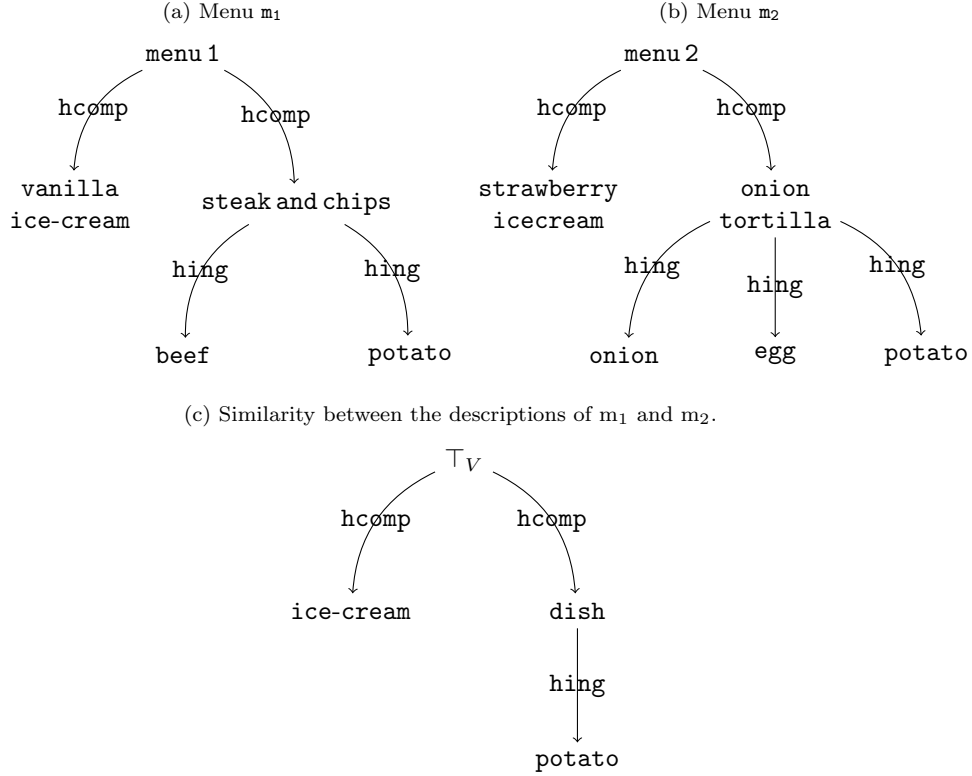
(a) Menu $\mathtt{m}_1$

menu 1

hcomp

hcomp

vanilla ice-cream

steak and chips

hing

hing

beef

potato

(b) Menu $\mathtt{m}_2$

menu 2

hcomp

hcomp

strawberry icecream

onion tortilla

hing

hing

hing

onion

egg

potato

(c) Similarity between the descriptions of $\mathrm{m}_1$ and $\mathrm{m}_2$.

$\top_V$

hcomp

hcomp

ice-cream

dish

hing

potato